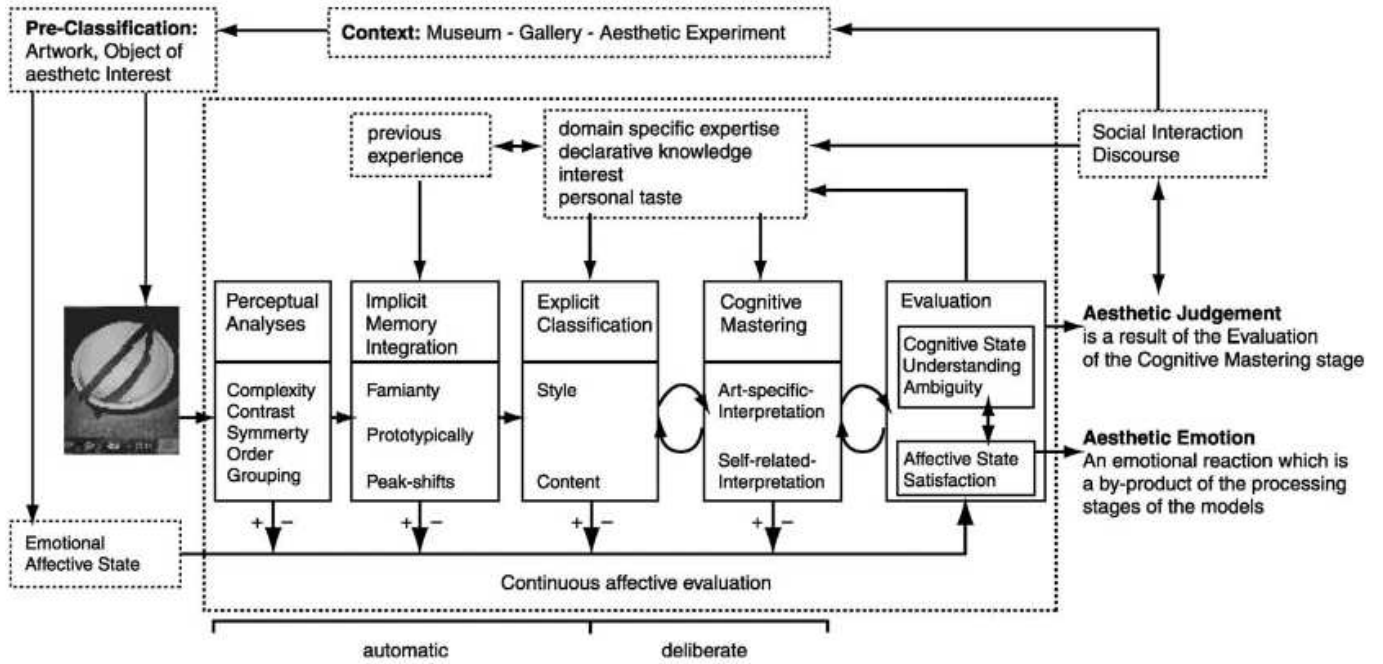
**Pre-Classification:** Artwork, Object of aesthetc Interest

**Context:** Museum - Gallery - Aesthetic Experiment

previous experience

domain specific expertise
declarative knowledge
interest
personal taste

Social Interaction
Discourse

Perceptual Analyses

Complexity
Contrast
Symmerty
Order
Grouping

Implicit Memory Integration

Famianty

Prototypically

Peak-shifts

Explicit Classification

Style

Content

Cognitive Mastering

Art-specific-Interpretation

Self-related-Interpretation

Evaluation

Cognitive State
Understanding
Ambiguity

Affective State
Satisfaction

**Aesthetic Judgement** is a result of the Evaluation of the Cognitive Mastering stage

**Aesthetic Emotion** An emotional reaction which is a by-product of the processing stages of the models

+ −

+ −

+ −

+ −

Emotional Affective State

Continuous affective evaluation

automatic

deliberate